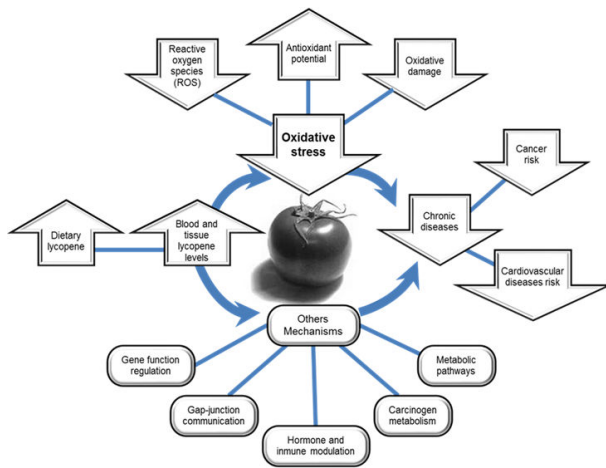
Reactive oxygen species (ROS)

Antioxidant potential

Oxidative damage

Oxidative stress

Cancer risk

Chronic diseases

Cardiovascular diseases risk

Dietary lycopene

Blood and tissue lycopene levels

Others Mechanisms

Gene function regulation

Metabolic pathways

Gap-junction communication

Carcinogen metabolism

Hormone and inmune modulation